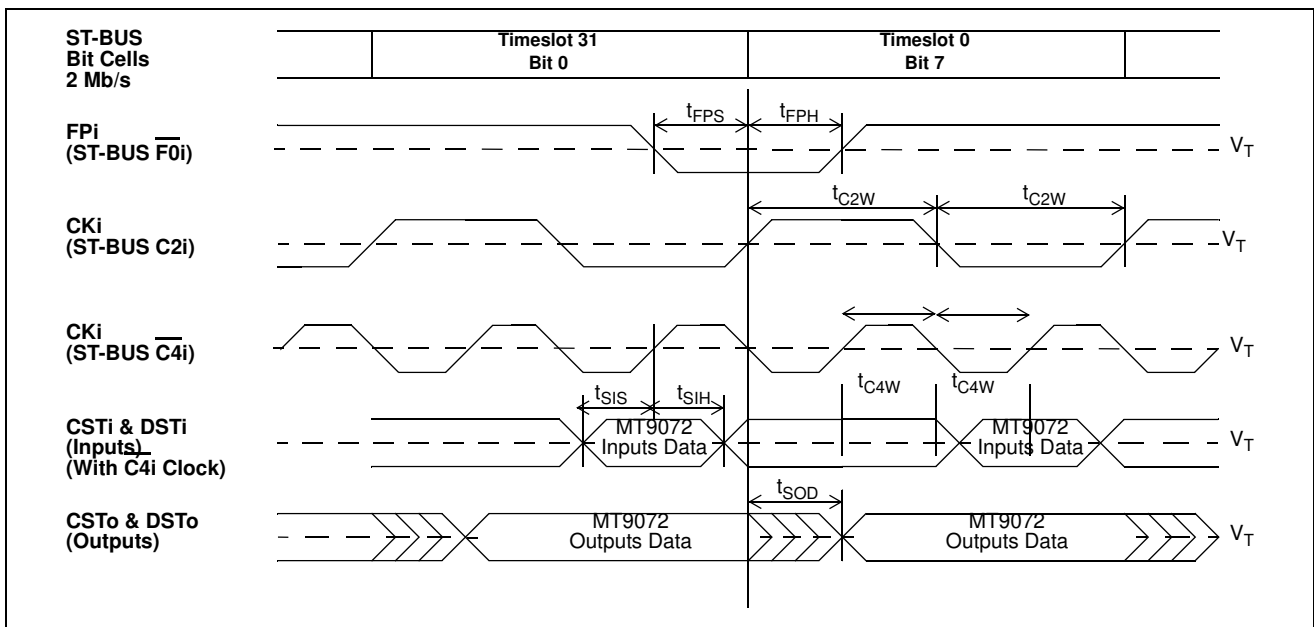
ST-BUS
Bit Cells
2 Mb/s

Timeslot 31
Bit 0

Timeslot 0
Bit 7

FPi
(ST-BUS $\overline{F0i}$)

$t_{FPS}$

$t_{FPH}$

$V_T$

CKi
(ST-BUS C2i)

$t_{C2W}$

$t_{C2W}$

$V_T$

CKi
(ST-BUS $\overline{C4i}$)

$V_T$

$t_{C4W}$

$t_{C4W}$

CSTi & DSTi
(Inputs)
(With C4i Clock)

$t_{SIS}$

$t_{SIH}$

MT9072
Inputs Data

MT9072
Inputs Data

$V_T$

CSTo & DSTo
(Outputs)

$t_{SOD}$

MT9072
Outputs Data

MT9072
Outputs Data

$V_T$